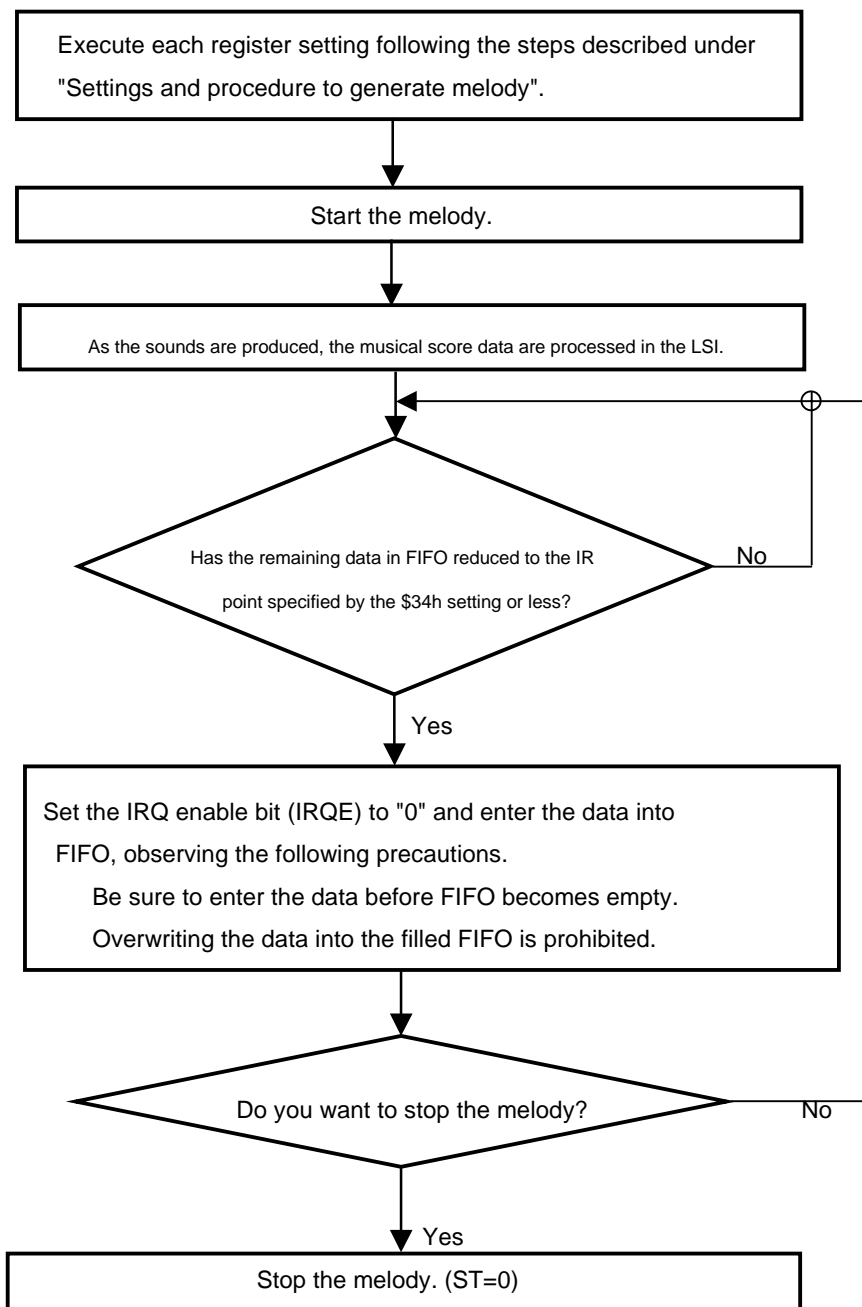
Execute each register setting following the steps described under "Settings and procedure to generate melody".

Start the melody.

As the sounds are produced, the musical score data are processed in the LSI.

Has the remaining data in FIFO reduced to the IR point specified by the $34h setting or less?

No

Yes

Set the IRQ enable bit (IRQE) to "0" and enter the data into FIFO, observing the following precautions.
Be sure to enter the data before FIFO becomes empty.
Overwriting the data into the filled FIFO is prohibited.

Do you want to stop the melody?

No

Yes

Stop the melody. (ST=0)